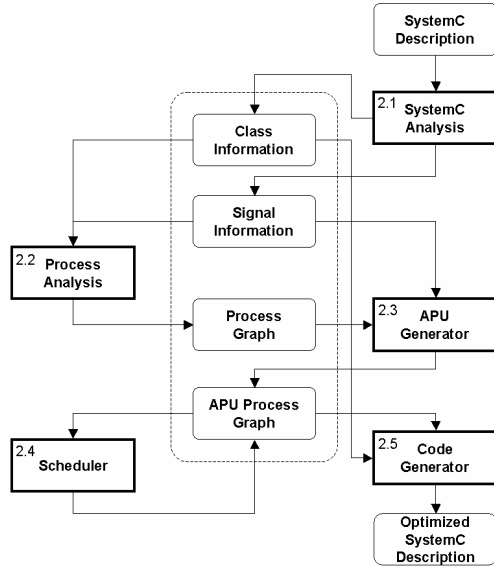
SystemC Description

2.1 SystemC Analysis

Class Information

Signal Information

2.2 Process Analysis

Process Graph

2.3 APU Generator

APU Process Graph

2.4 Scheduler

2.5 Code Generator

Optimized SystemC Description